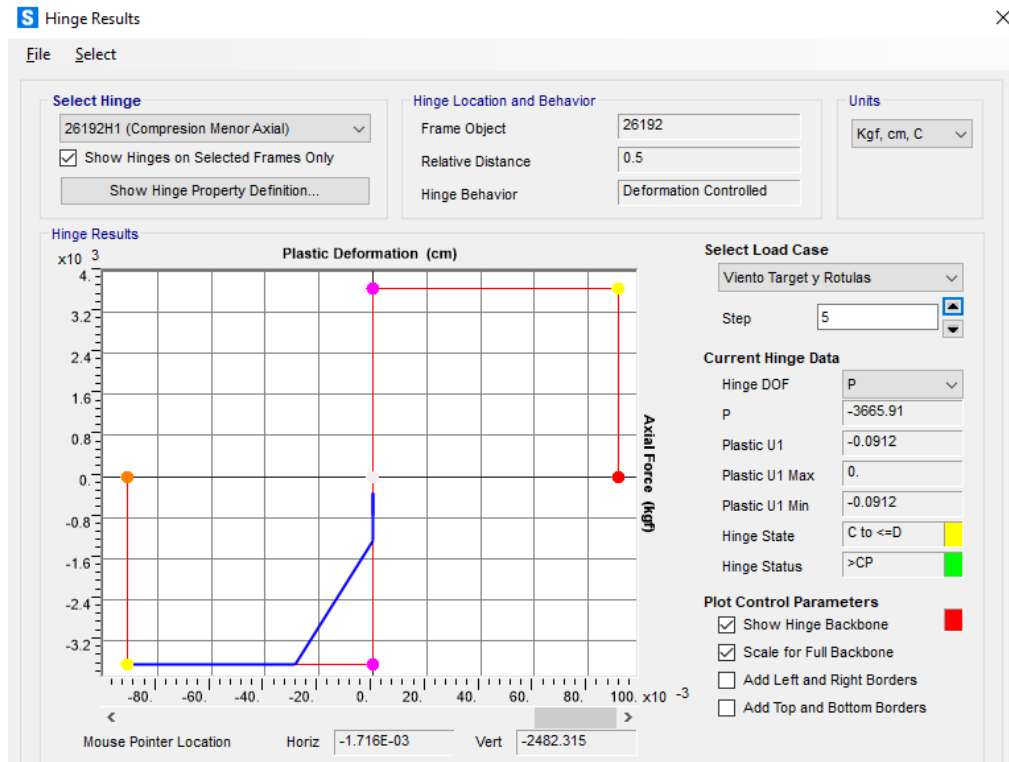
S Hinge Results
×

File Select

Select Hinge
26192H1 (Compresion Menor Axial)
Show Hinges on Selected Frames Only
Show Hinge Property Definition...

Hinge Location and Behavior
Frame Object 26192
Relative Distance 0.5
Hinge Behavior Deformation Controlled

Units
Kgf, cm, C

Hinge Results
x10 3
Plastic Deformation (cm)
4.
3.2
2.4
1.6
0.8
0.
-0.8
-1.6
-2.4
-3.2
-80. -60. -40. -20. 0. 20. 40. 60. 80. 100. x10 -3
Axial Force (kgf)

Select Load Case
Viento Target y Rotulas
Step 5

Current Hinge Data
Hinge DOF P
P -3665.91
Plastic U1 -0.0912
Plastic U1 Max 0.
Plastic U1 Min -0.0912
Hinge State C to <=D
Hinge Status >CP

Plot Control Parameters
Show Hinge Backbone
Scale for Full Backbone
Add Left and Right Borders
Add Top and Bottom Borders

Mouse Pointer Location Horiz -1.716E-03 Vert -2482.315